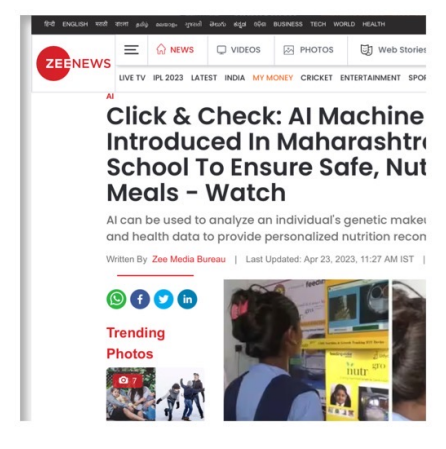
हिंदी ENGLISH मराठी বাংলা தமிழ் മലയാളം ગુજરાતી తెలుగు ಕನ್ನಡ ଓଡ଼ିଆ BUSINESS TECH WORLD HEALTH

ZEENEWS

NEWS VIDEOS PHOTOS Web Storie

LIVE TV IPL 2023 LATEST INDIA MY MONEY CRICKET ENTERTAINMENT SPOR

AI

Click & Check: AI Machine Introduced In Maharashtr School To Ensure Safe, Nut Meals - Watch

AI can be used to analyze an individual's genetic make and health data to provide personalized nutrition recon

Written By Zee Media Bureau | Last Updated: Apr 23, 2023, 11:27 AM IST |

Trending Photos

7

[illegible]
nutr